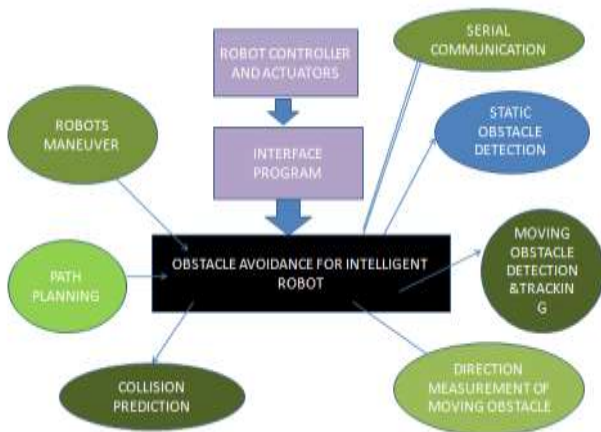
ROBOT CONTROLLER AND ACTUATORS

SERIAL COMMUNICATION

ROBOTS MANEUVER

STATIC OBSTACLE DETECTION

INTERFACE PROGRAM

PATH PLANNING

OBSTACLE AVOIDANCE FOR INTELLIGENT ROBOT

MOVING OBSTACLE DETECTION &TRACKIN G

COLLISION PREDICTION

DIRECTION MEASUREMENT OF MOVING OBSTACLE